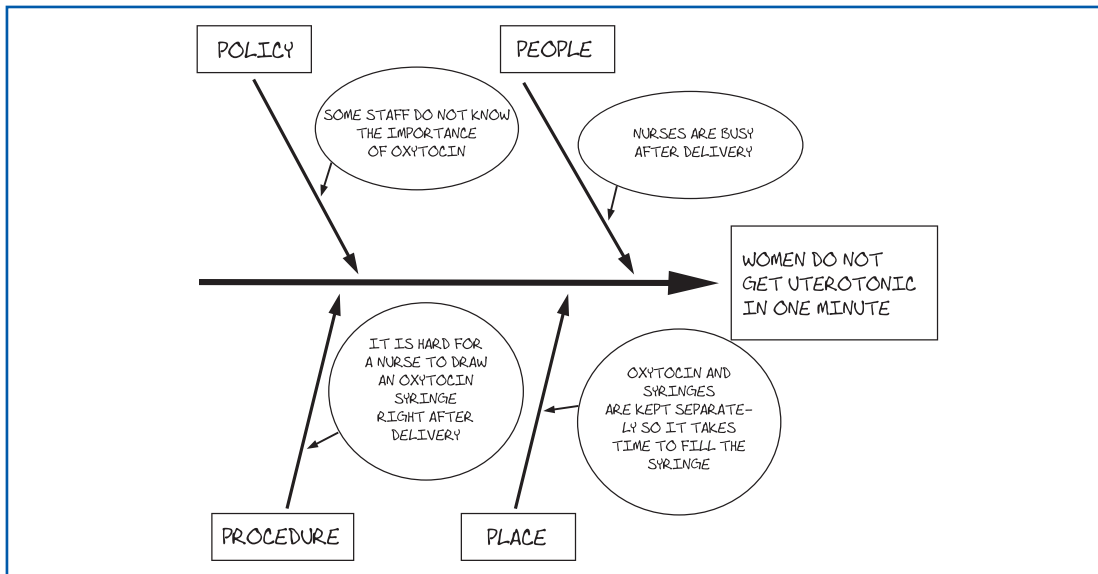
POLICY

SOME STAFF DO NOT KNOW THE IMPORTANCE OF OXYTOCIN

PEOPLE

NURSES ARE BUSY AFTER DELIVERY

WOMEN DO NOT GET UTEROTONIC IN ONE MINUTE

IT IS HARD FOR A NURSE TO DRAW AN OXYTOCIN SYRINGE RIGHT AFTER DELIVERY

OXYTOCIN AND SYRINGES ARE KEPT SEPARATELY SO IT TAKES TIME TO FILL THE SYRINGE

PROCEDURE

PLACE